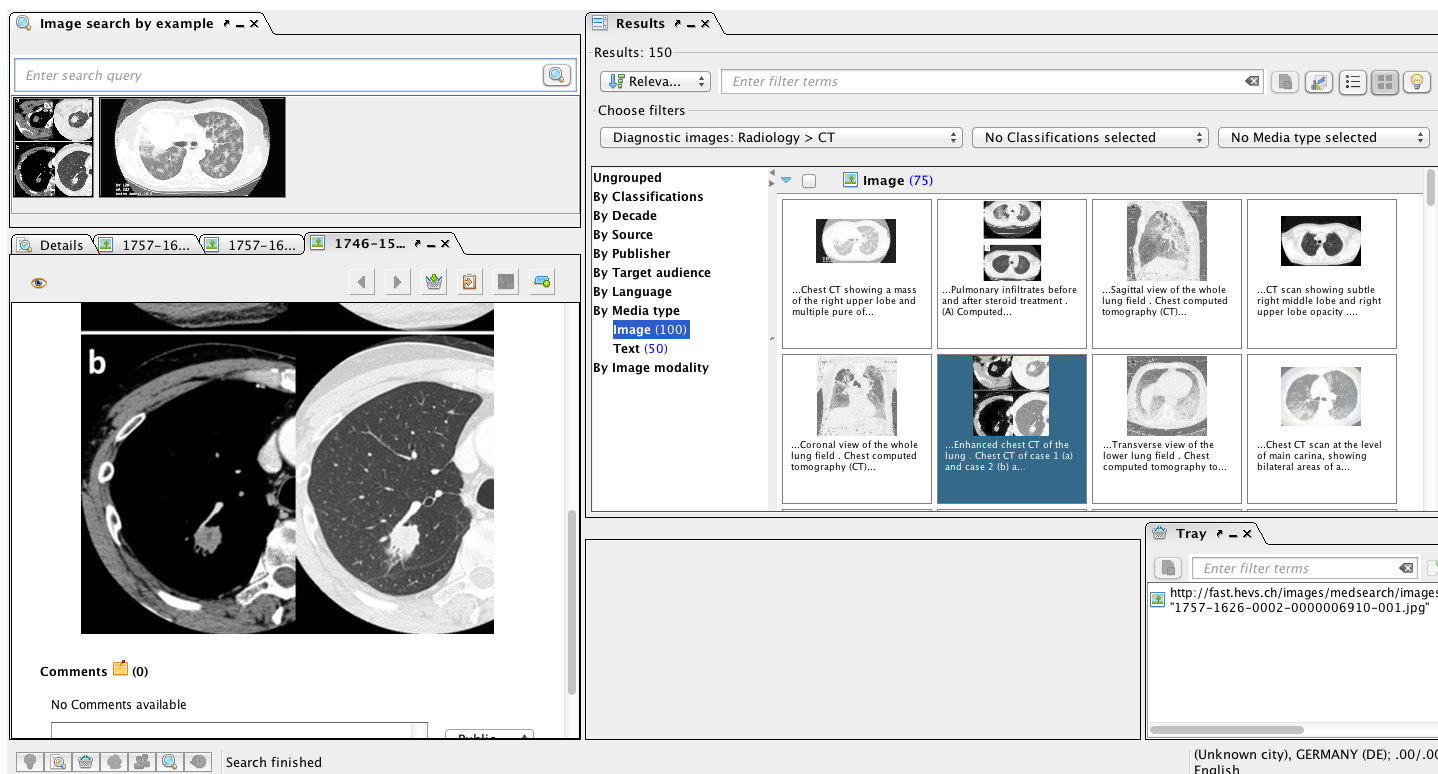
Image search by example

Enter search query

Details 1757-16... 1757-16... 1746-15...

b

Comments (0)

No Comments available

Public

Results

Results: 150

Releva...

Enter filter terms

Choose filters

Diagnostic images: Radiology > CT

No Classifications selected

No Media type selected

Ungrouped
By Classifications
By Decade
By Source
By Publisher
By Target audience
By Language
By Media type
Image (100)
Text (50)
By Image modality

Image (75)

...Chest CT showing a mass of the right upper lobe and multiple pure of...

...Pulmonary infiltrates before and after steroid treatment . (A) Computed...

...Sagittal view of the whole lung field . Chest computed tomography (CT)...

...CT scan showing subtle right middle lobe and right upper lobe opacity ....

...Coronal view of the whole lung field . Chest computed tomography (CT)...

...Enhanced chest CT of the lung . Chest CT of case 1 (a) and case 2 (b) a...

...Transverse view of the lower lung field . Chest computed tomography to...

...Chest CT scan at the level of main carina, showing bilateral areas of a...

Tray

Enter filter terms

http://fast.hevs.ch/images/medsearch/images
"1757-1626-0002-0000006910-001.jpg"

Search finished

(Unknown city), GERMANY (DE); .00/.00
English